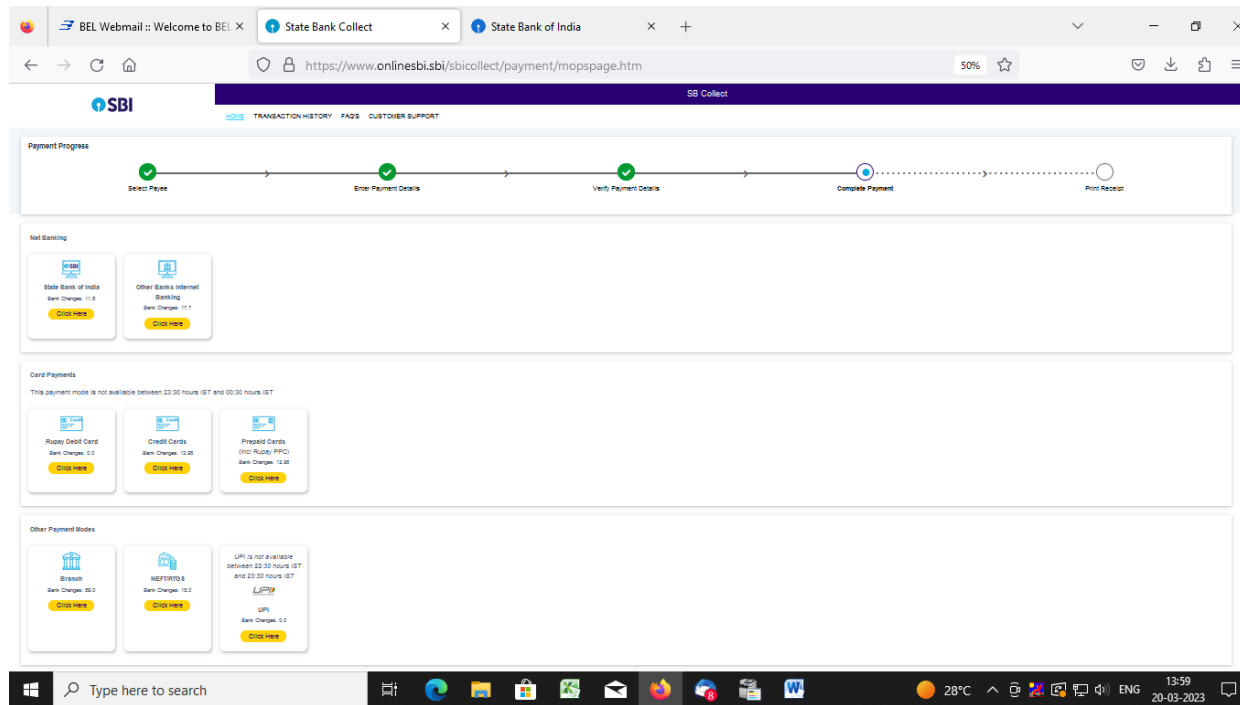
BEL Webmail :: Welcome to BEL ×
State Bank Collect ×
State Bank of India ×
+

https://www.onlinesbi.sbi/sbicollect/payment/mopspage.htm
50%

SBI
SB Collect
HOME TRANSACTION HISTORY FAQ'S CUSTOMER SUPPORT

Payment Progress
Select Payee
Enter Payment Details
Verify Payment Details
Complete Payment
Print Receipt

Net Banking

SBI
State Bank of India
Bank Charges: 11.8
Click Here

Other Banks Internet Banking
Bank Charges: 17.7
Click Here

Card Payments
This payment mode is not available between 23:30 hours IST and 00:30 hours IST

Rupay Debit Card
Bank Charges: 0.0
Click Here

Credit Cards
Bank Charges: 12.98
Click Here

Prepaid Cards (Incl Rupay PPC)
Bank Charges: 12.98
Click Here

Other Payment Modes

Branch
Bank Charges: 59.0
Click Here

NEFT/RTGS
Bank Charges: 18.0
Click Here

UPI is not available between 22:30 hours IST and 23:30 hours IST
UPI
UPI
Bank Charges: 0.0
Click Here

Type here to search
28°C ENG 13:59 20-03-2023
8